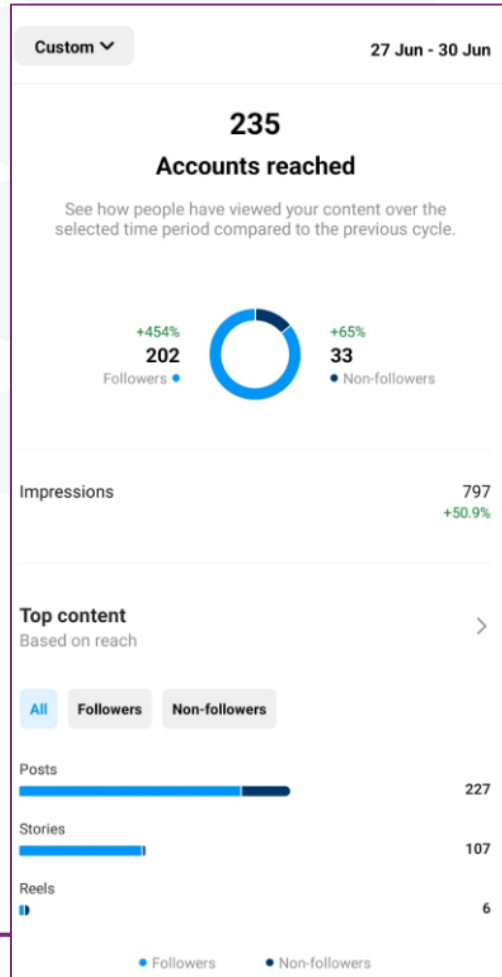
Custom

27 Jun - 30 Jun

235

Accounts reached

See how people have viewed your content over the selected time period compared to the previous cycle.

+454%
202
Followers

+65%
33
Non-followers

Impressions

797
+50.9%

Top content
Based on reach

All Followers Non-followers

Posts
227

Stories
107

Reels
6

Followers Non-followers